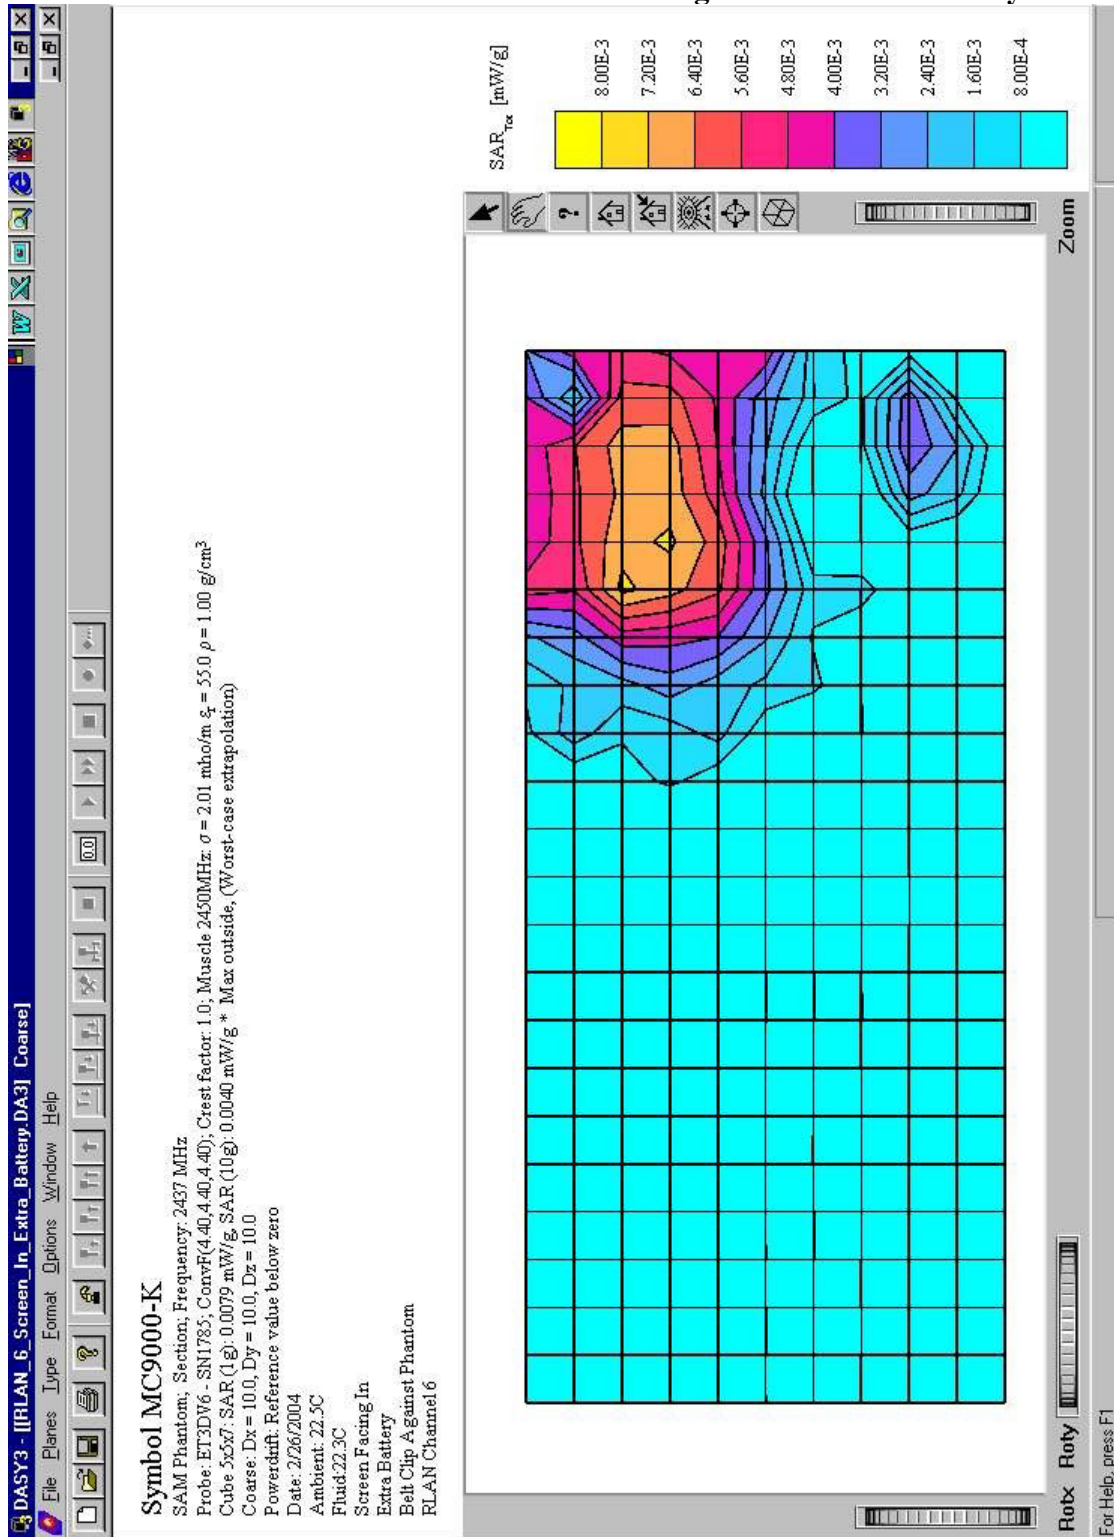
DASY3 - [[RLAN_6_Screen_In_Extra_Battery.DA3] Coarse]
File Planes Type Format Options Window Help

Symbol MC9000-K
SAM Phantom; Section; Frequency: 2437 MHz
Probe: ET3DV6 - SN1785; ConvF(4.40,4.40,4.40); Crest factor: 1.0; Muscle 2450MHz: $\sigma$ = 2.01 mho/m $\varepsilon_r$ = 55.0 $\rho$ = 1.00 g/cm$^3$
Cube 5x5x7: SAR (1g): 0.0079 mW/g, SAR (10g): 0.0040 mW/g * Max outside, (Worst-case extrapolation)
Coarse: Dx = 10.0, Dy = 10.0, Dz = 10.0
Powerdrift: Reference value below zero
Date: 2/26/2004
Ambient: 22.5C
Fluid:22.3C
Screen Facing In
Extra Battery
Belt Clip Against Phantom
RLAN Channel 6

SAR$_{Tot}$ [mW/g]
8.00E-3
7.20E-3
6.40E-3
5.60E-3
4.80E-3
4.00E-3
3.20E-3
2.40E-3
1.60E-3
8.00E-4

Zoom
Rotx Roty
For Help, press F1